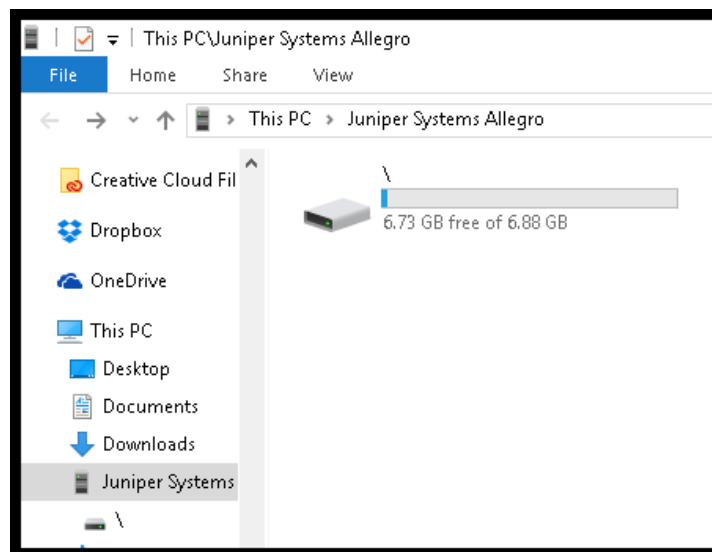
This PC\Juniper Systems Allegro

File Home Share View

This PC > Juniper Systems Allegro

Creative Cloud Fil

Dropbox

OneDrive

This PC

Desktop

Documents

Downloads

Juniper Systems

\

\

6.73 GB free of 6.88 GB